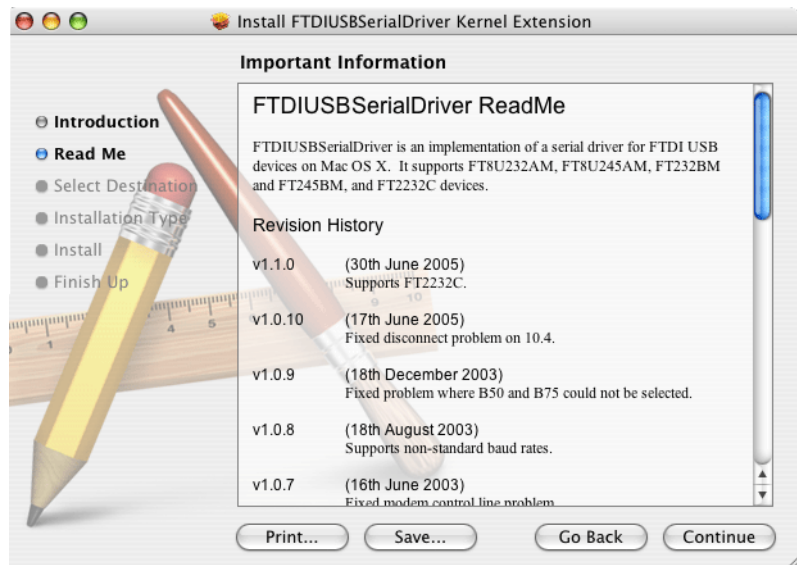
Install FTDIUSBSerialDriver Kernel Extension

Important Information

Introduction
Read Me
Select Destination
Installation Type
Install
Finish Up

FTDIUSBSerialDriver ReadMe

FTDIUSBSerialDriver is an implementation of a serial driver for FTDI USB devices on Mac OS X. It supports FT8U232AM, FT8U245AM, FT232BM and FT245BM, and FT2232C devices.

Revision History

v1.1.0 (30th June 2005)
Supports FT2232C.

v1.0.10 (17th June 2005)
Fixed disconnect problem on 10.4.

v1.0.9 (18th December 2003)
Fixed problem where B50 and B75 could not be selected.

v1.0.8 (18th August 2003)
Supports non-standard baud rates.

v1.0.7 (16th June 2003)
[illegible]

Print... Save... Go Back Continue